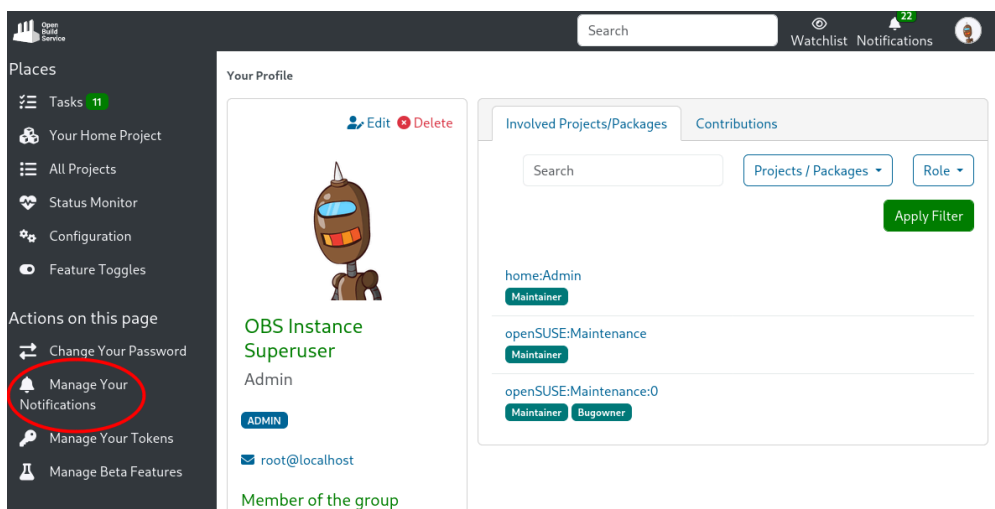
Open Build Service

Search

Watchlist 22 Notifications

Places

Tasks 11

Your Home Project

All Projects

Status Monitor

Configuration

Feature Toggles

Actions on this page

Change Your Password

Manage Your Notifications

Manage Your Tokens

Manage Beta Features

Your Profile

Edit Delete

OBS Instance Superuser

Admin

ADMIN

root@localhost

Member of the group

Involved Projects/Packages Contributions

Search

Projects / Packages

Role

Apply Filter

home:Admin

Maintainer

openSUSE:Maintenance

Maintainer

openSUSE:Maintenance:0

Maintainer Bugowner